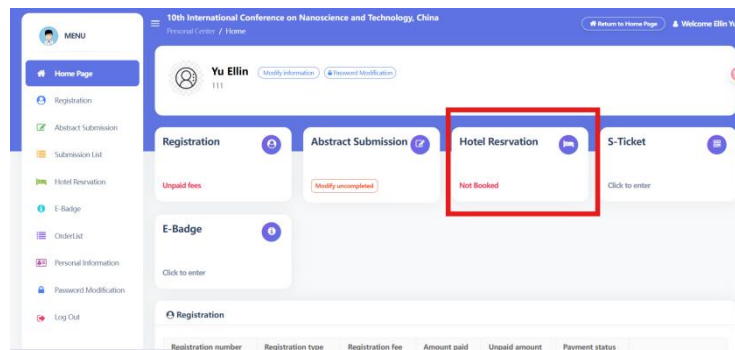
MENU

Home Page

Registration

Abstract Submission

Submission List

Hotel Resrvation

E-Badge

OrderList

Personal Information

Password Modification

Log Out

10th International Conference on Nanoscience and Technology, China

Personal Center / Home

Return to Home Page

Welcome Ellin Yu

Yu Ellin

111

Modify information

Password Modification

Registration

Unpaid fees

Abstract Submission

Modify uncompleted

Hotel Resrvation

Not Booked

S-Ticket

Click to enter

E-Badge

Click to enter

Registration

| Registration number | Registration type | Registration fee | Amount paid | Unpaid amount | Payment status |
|---|---|---|---|---|---|